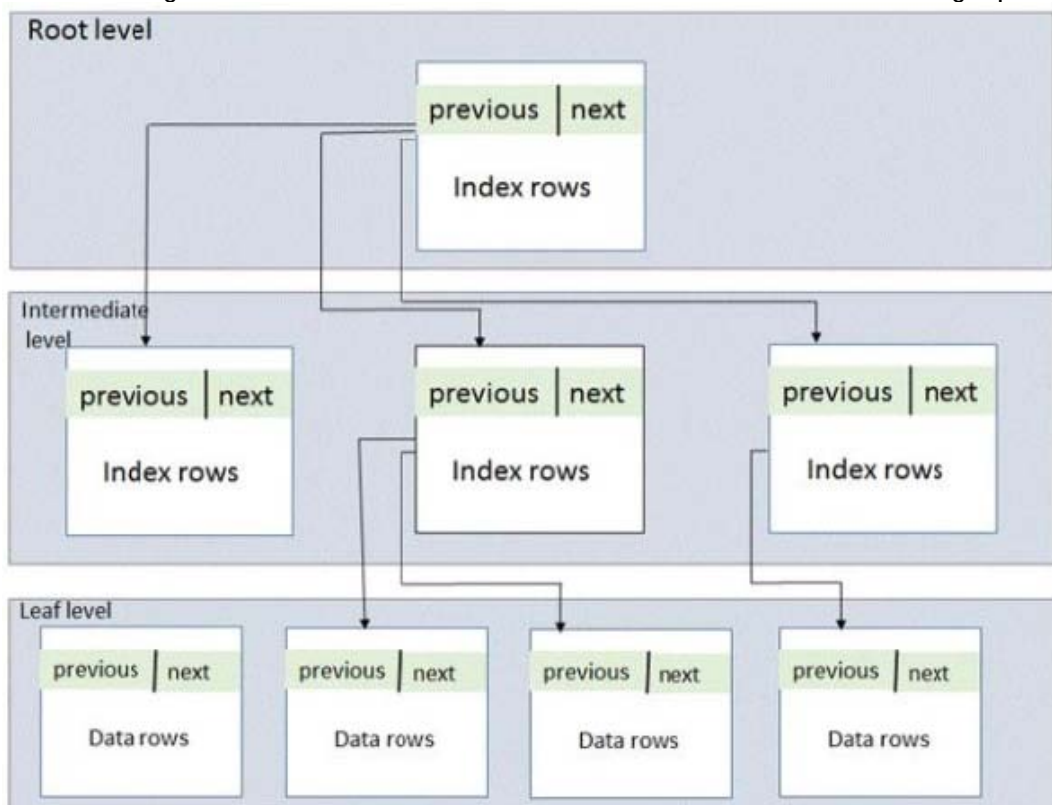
Root level

previous | next

Index rows

Intermediate level

previous | next

Index rows

previous | next

Index rows

previous | next

Index rows

Leaf level

previous | next

Data rows

previous | next

Data rows

previous | next

Data rows

previous | next

Data rows